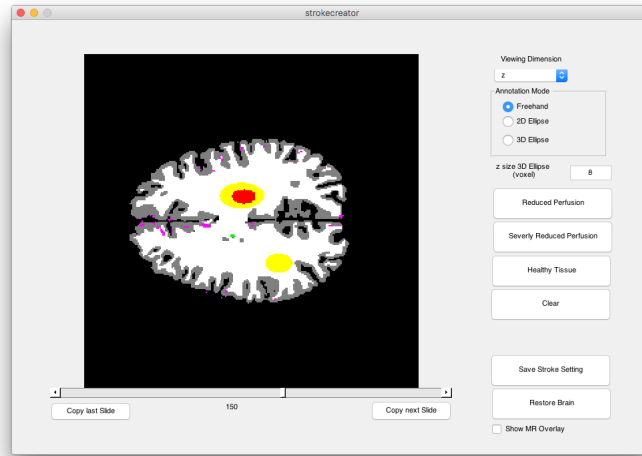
strokecreator

Viewing Dimension

z

Annotation Mode

Freehand

2D Ellipse

3D Ellipse

z size 3D Ellipse (voxel)

8

Reduced Perfusion

Severly Reduced Perfusion

Healthy Tissue

Clear

150

Copy last Slide

Copy next Slide

Save Stroke Setting

Restore Brain

Show MR Overlay